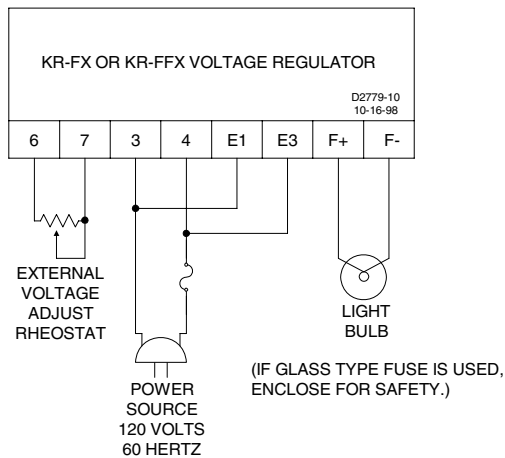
KR-FX OR KR-FFX VOLTAGE REGULATOR

D2779-10
10-16-98

6 7 3 4 E1 E3 F+ F-

EXTERNAL VOLTAGE ADJUST RHEOSTAT

LIGHT BULB

(IF GLASS TYPE FUSE IS USED, ENCLOSE FOR SAFETY.)

POWER SOURCE 120 VOLTS 60 HERTZ